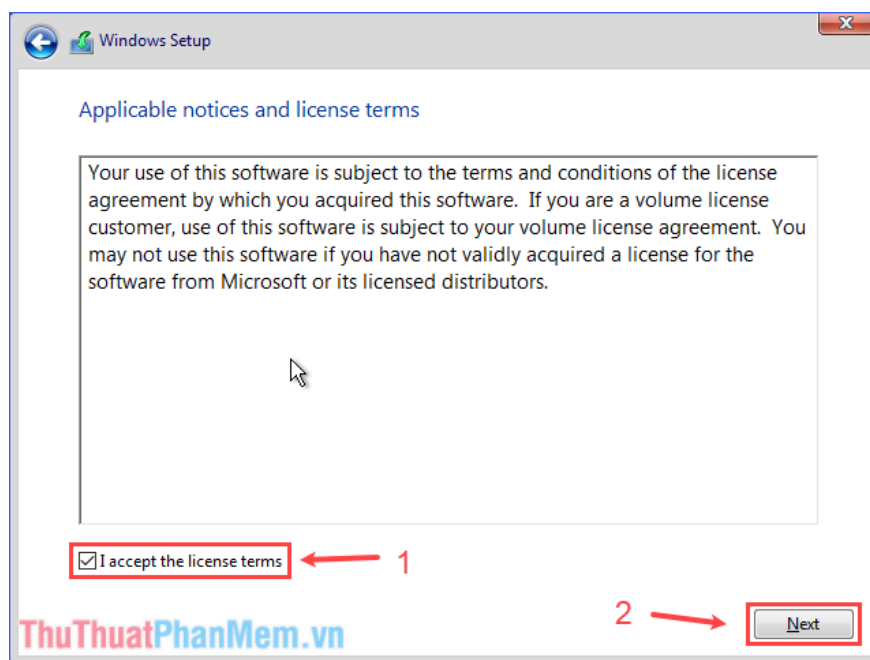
Windows Setup

Applicable notices and license terms

Your use of this software is subject to the terms and conditions of the license agreement by which you acquired this software. If you are a volume license customer, use of this software is subject to your volume license agreement. You may not use this software if you have not validly acquired a license for the software from Microsoft or its licensed distributors.

I accept the license terms

1

2

ThuThuatPhanMem.vn

Next